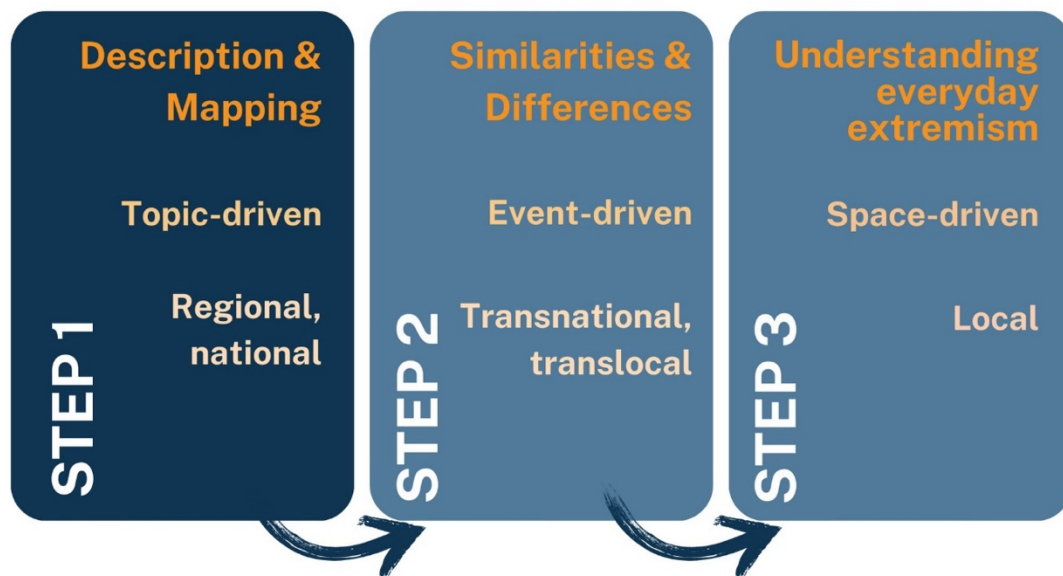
STEP 1

Description & Mapping

Topic-driven

Regional, national

STEP 2

Similarities & Differences

Event-driven

Transnational, translocal

STEP 3

Understanding everyday extremism

Space-driven

Local